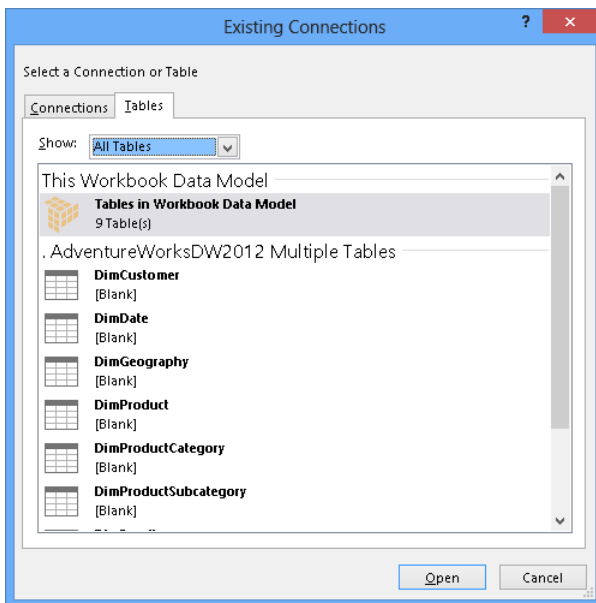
Existing Connections

?

×

Select a Connection or Table

Connections | Tables

Show: All Tables

This Workbook Data Model

Tables in Workbook Data Model
9 Table(s)

. AdventureWorksDW2012 Multiple Tables

DimCustomer
[Blank]

DimDate
[Blank]

DimGeography
[Blank]

DimProduct
[Blank]

DimProductCategory
[Blank]

DimProductSubcategory
[Blank]

Open

Cancel